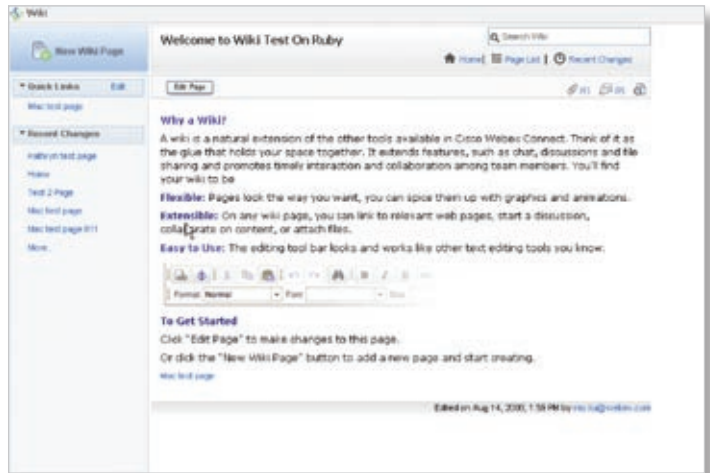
Wiki

New Wiki Page

Welcome to Wiki Test On Ruby

Search Wiki

Home | Page List | Recent Changes

Quick Links Edit

Mac test page

Recent Changes

Haithym test page

Home

Test 2 Page

Mac test page

Mac test page 011

More...

Edit Page

Why a Wiki?

A wiki is a natural extension of the other tools available in Cisco Webex Connect. Think of it as the glue that holds your space together. It extends features, such as chat, discussions and file sharing and promotes timely interaction and collaboration among team members. You'll find your wiki to be

Flexible: Pages look the way you want, you can spice them up with graphics and animations.

Extensible: On any wiki page, you can link to relevant web pages, start a discussion, collaborate on content, or attach files.

Easy to Use: The editing tool bar looks and works like other text editing tools you know:

Format Normal Font Size

To Get Started

Click "Edit Page" to make changes to this page.

Or click the "New Wiki Page" button to add a new page and start creating.

Mac test page

Edited on Aug 14, 2000, 1:58 PM by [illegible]@webex.com